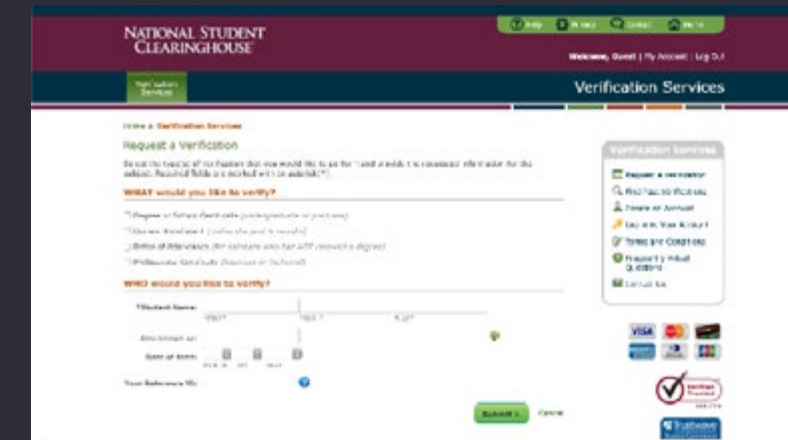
NATIONAL STUDENT CLEARINGHOUSE

Help | Privacy | Contact | Home

Welcome, Guest | My Account | Log Out

Verification Services

Verification Services

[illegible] Verification Services

Request a Verification

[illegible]

WHAT would you like to verify?

Degree or School Certificate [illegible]

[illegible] Enrollment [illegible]

Dates of Attendance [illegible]

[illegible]

WHO would you like to verify?

*Student Name:

Also known as:

Date of Birth:

Your Reference ID:

Submit | Cancel

Verification Services

Request a Verification

Find Past Verifications

Create an Account

Log Into Your Account

Terms and Conditions

Frequently Asked Questions

Contact Us

VISA

Trustwave